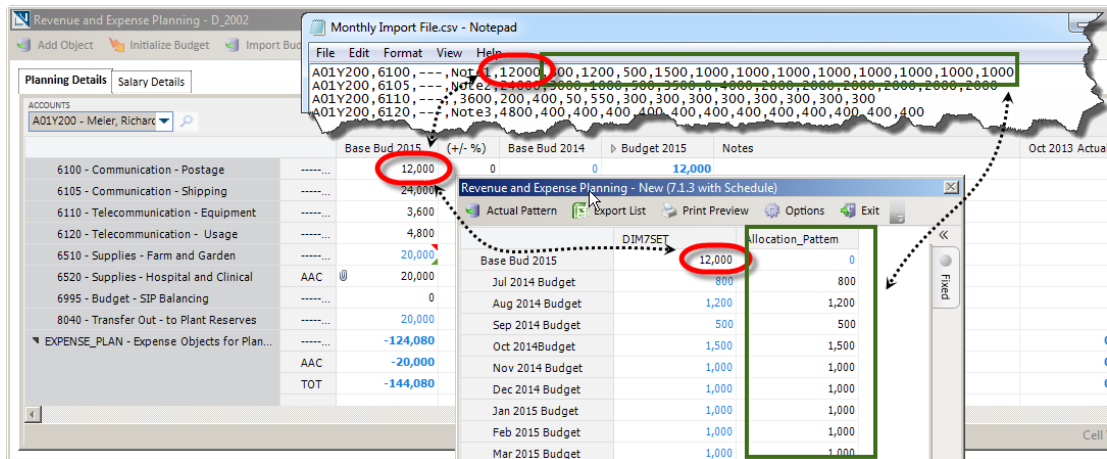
Revenue and Expense Planning - D_2002

Add Object Initialize Budget Import Bud

Planning Details Salary Details

ACCOUNTS
A01Y200 - Meier, Richard

Monthly Import File.csv - Notepad

File Edit Format View Help

A01Y200,6100,---,Note1,12000,800,1200,500,1500,1000,1000,1000,1000,1000,1000,1000
A01Y200,6105,---,Note2,24000,3000,1000,500,3500,0,4000,2000,2000,2000,2000,2000
A01Y200,6110,---,3600,200,400,50,550,300,300,300,300,300,300,300
A01Y200,6120,---,Note3,4800,400,400,400,400,400,400,400,400,400,400

| | | Base Bud 2015 | (+/- %) | Base Bud 2014 | Budget 2015 | Notes | Oct 2013 Actual |
|---|---|---|---|---|---|---|---|
| 6100 - Communication - Postage | -----... | 12,000 | 0 | 0 | 12,000 | | |
| 6105 - Communication - Shipping | -----... | 24,000 | | | | | |
| 6110 - Telecommunication - Equipment | -----... | 3,600 | | | | | |
| 6120 - Telecommunication - Usage | -----... | 4,800 | | | | | |
| 6510 - Supplies - Farm and Garden | -----... | 20,000 | | | | | |
| 6520 - Supplies - Hospital and Clinical | AAC | 20,000 | | | | | |
| 6995 - Budget - SIP Balancing | -----... | 0 | | | | | |
| 8040 - Transfer Out - to Plant Reserves | -----... | 20,000 | | | | | |
| EXPENSE_PLAN - Expense Objects for Plan... | -----... | -124,080 | | | | | |
| | AAC | -20,000 | | | | | |
| | TOT | -144,080 | | | | | |

Revenue and Expense Planning - New (7.1.3 with Schedule)

Actual Pattern Export List Print Preview Options Exit

| | DIM7SET | Allocation_Pattern |
|---|---|---|
| Base Bud 2015 | 12,000 | 0 |
| Jul 2014 Budget | 800 | 800 |
| Aug 2014 Budget | 1,200 | 1,200 |
| Sep 2014 Budget | 500 | 500 |
| Oct 2014Budget | 1,500 | 1,500 |
| Nov 2014 Budget | 1,000 | 1,000 |
| Dec 2014 Budget | 1,000 | 1,000 |
| Jan 2015 Budget | 1,000 | 1,000 |
| Feb 2015 Budget | 1,000 | 1,000 |
| Mar 2015 Budget | 1,000 | 1,000 |

Fixed

Cell